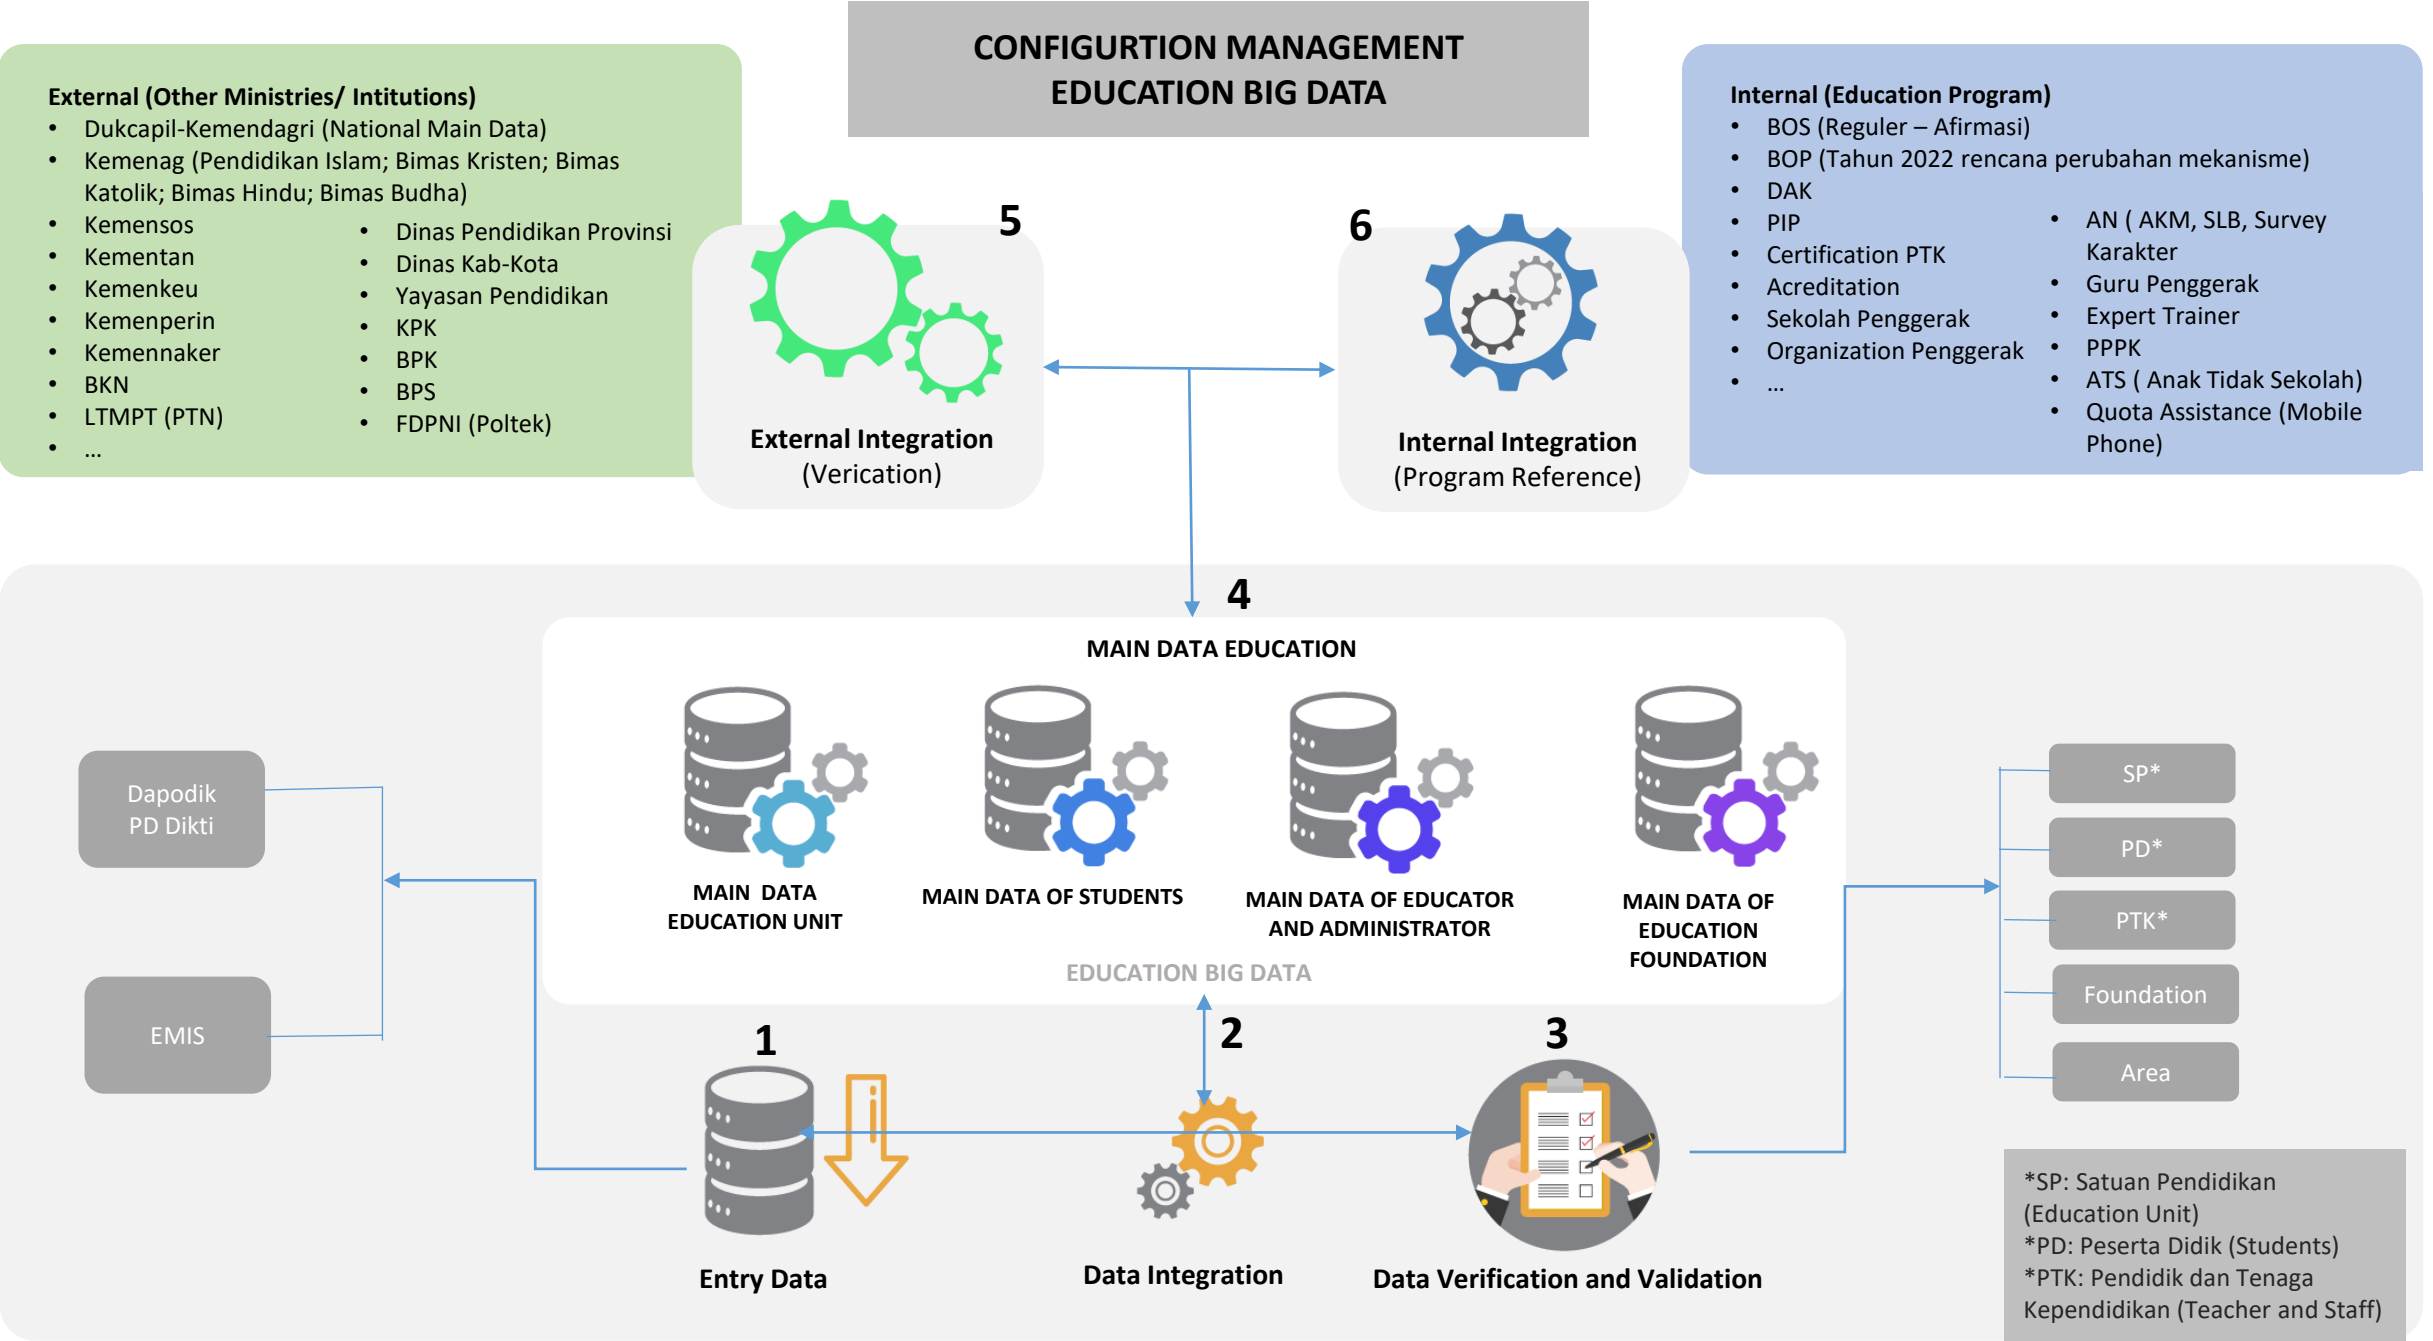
CONFIGURTION MANAGEMENT
EDUCATION BIG DATA

External (Other Ministries/ Intitutions)
- Dukcapil-Kemendagri (National Main Data)
- Kemenag (Pendidikan Islam; Bimas Kristen; Bimas Katolik; Bimas Hindu; Bimas Budha)
- Kemensos
- Kementan
- Kemenkeu
- Kemenperin
- Kemennaker
- BKN
- LTMPT (PTN)
- ...

- Dinas Pendidikan Provinsi
- Dinas Kab-Kota
- Yayasan Pendidikan
- KPK
- BPK
- BPS
- FDPNI (Poltek)

Internal (Education Program)
- BOS (Reguler – Afirmasi)
- BOP (Tahun 2022 rencana perubahan mekanisme)
- DAK
- PIP
- Certification PTK
- Acreditation
- Sekolah Penggerak
- Organization Penggerak
- ...

- AN ( AKM, SLB, Survey Karakter
- Guru Penggerak
- Expert Trainer
- PPPK
- ATS ( Anak Tidak Sekolah)
- Quota Assistance (Mobile Phone)

5
External Integration
(Verication)

6
Internal Integration
(Program Reference)

4
MAIN DATA EDUCATION

MAIN DATA EDUCATION UNIT
MAIN DATA OF STUDENTS
MAIN DATA OF EDUCATOR AND ADMINISTRATOR
MAIN DATA OF EDUCATION FOUNDATION

EDUCATION BIG DATA

Dapodik
PD Dikti

EMIS

SP*
PD*
PTK*
Foundation
Area

1
Entry Data

2
Data Integration

3
Data Verification and Validation

*SP: Satuan Pendidikan (Education Unit)
*PD: Peserta Didik (Students)
*PTK: Pendidik dan Tenaga Kependidikan (Teacher and Staff)